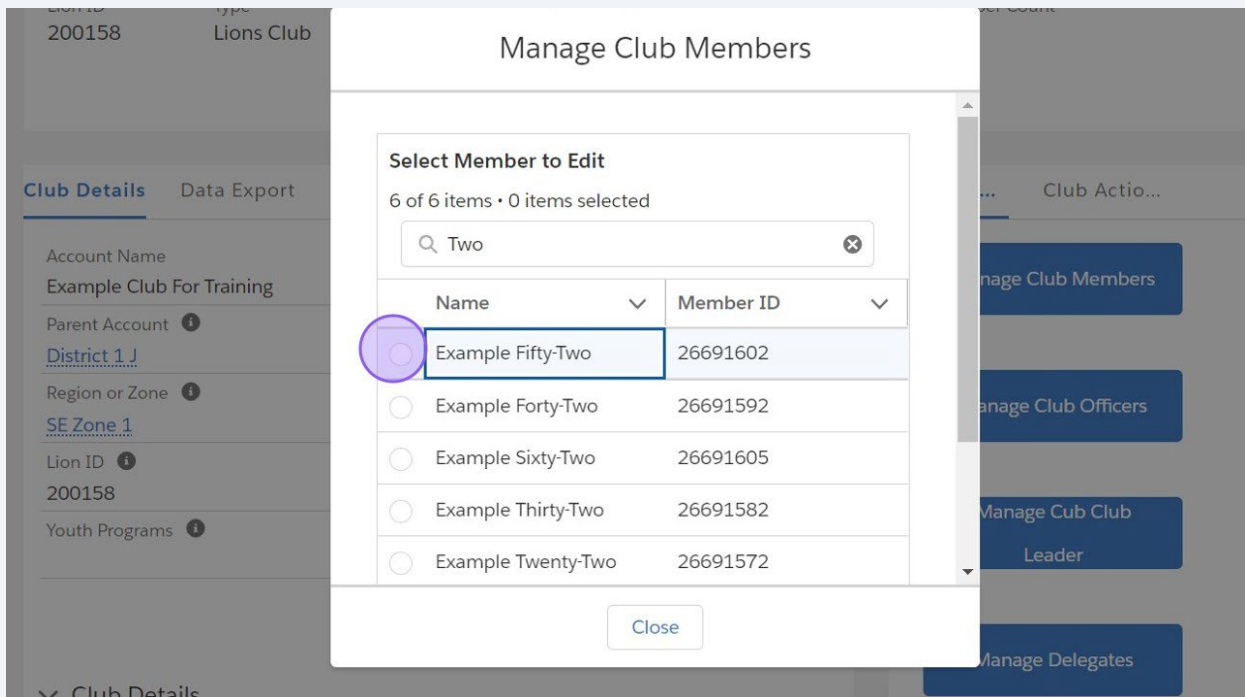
Lion ID 200158

Type Lions Club

Manage Club Members

Select Member to Edit

6 of 6 items • 0 items selected

Two

| Name | Member ID |
|---|---|
| Example Fifty-Two | 26691602 |
| Example Forty-Two | 26691592 |
| Example Sixty-Two | 26691605 |
| Example Thirty-Two | 26691582 |
| Example Twenty-Two | 26691572 |

Close

Club Details Data Export

Account Name
Example Club For Training

Parent Account
District 1 J

Region or Zone
SE Zone 1

Lion ID
200158

Youth Programs

Club Details

Club Actio...

nage Club Members

anage Club Officers

Manage Cub Club Leader

Manage Delegates